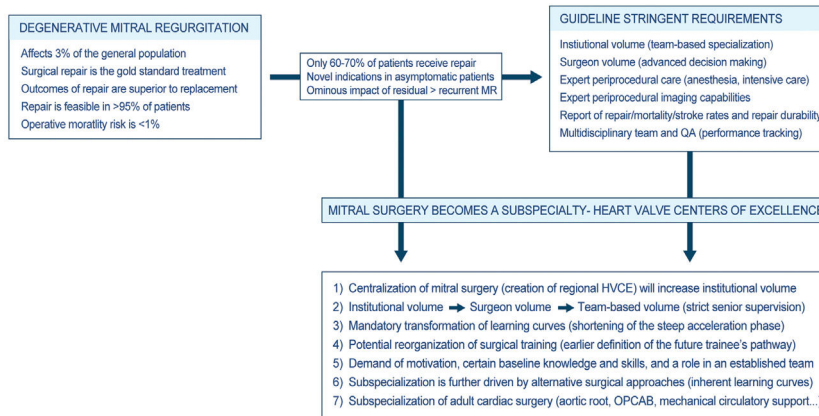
DEGENERATIVE MITRAL REGURGITATION

Affects 3% of the general population
Surgical repair is the gold standard treatment
Outcomes of repair are superior to replacement
Repair is feasible in >95% of patients
Operative moratlity risk is <1%

Only 60-70% of patients receive repair
Novel indications in asymptomatic patients
Ominous impact of residual > recurrent MR

GUIDELINE STRINGENT REQUIREMENTS

Institutional volume (team-based specialization)
Surgeon volume (advanced decision making)
Expert periprocedural care (anesthesia, intensive care)
Expert periprocedural imaging capabilities
Report of repair/mortality/stroke rates and repair durability
Multidisciplinary team and QA (performance tracking)

MITRAL SURGERY BECOMES A SUBSPECIALTY- HEART VALVE CENTERS OF EXCELLENCE

1) Centralization of mitral surgery (creation of regional HVCE) will increase institutional volume
2) Institutional volume → Surgeon volume → Team-based volume (strict senior supervision)
3) Mandatory transformation of learning curves (shortening of the steep acceleration phase)
4) Potential reorganization of surgical training (earlier definition of the future trainee's pathway)
5) Demand of motivation, certain baseline knowledge and skills, and a role in an established team
6) Subspecialization is further driven by alternative surgical approaches (inherent learning curves)
7) Subspecialization of adult cardiac surgery (aortic root, OPCAB, mechanical circulatory support...)